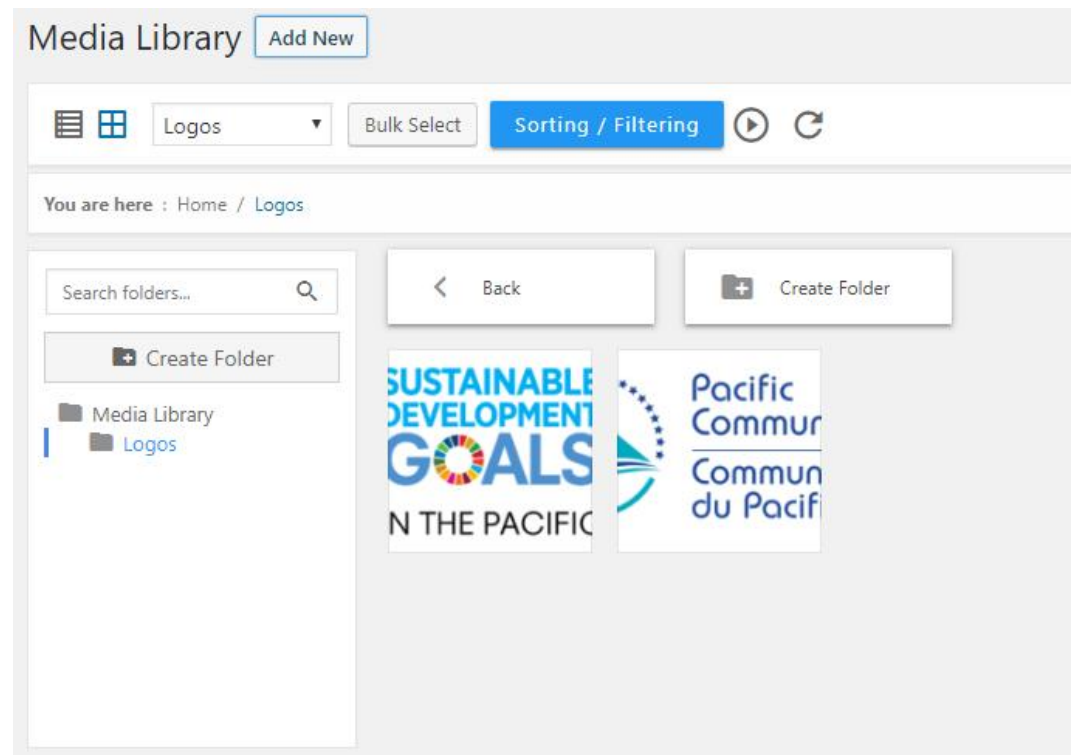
Media Library Add New

Logos

Bulk Select

Sorting / Filtering

You are here : Home / Logos

Search folders...

Create Folder

Media Library

Logos

Back

Create Folder

SUSTAINABLE DEVELOPMENT GOALS N THE PACIFIC

Pacific Commur Commun du Pacifi